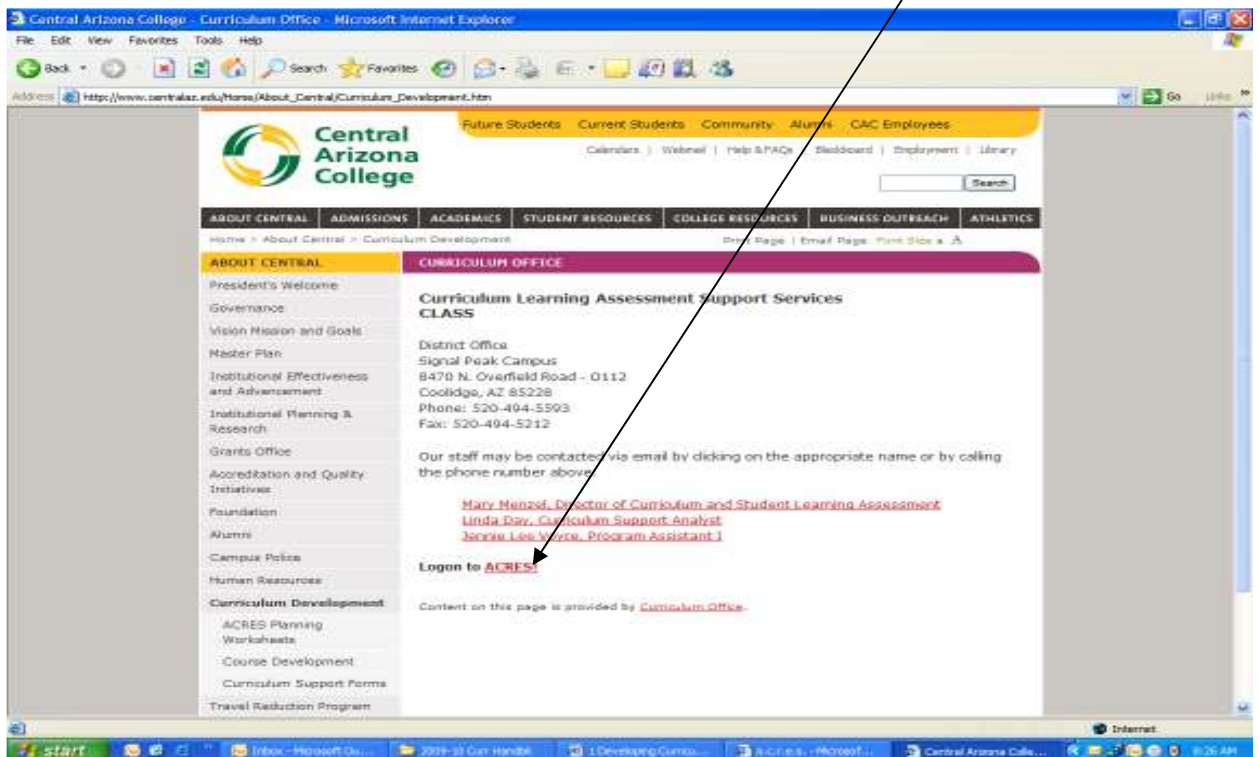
Central Arizona College - Curriculum Office - Microsoft Internet Explorer

File Edit View Favorites Tools Help

Back Search Favorites

Address http://www.centralaz.edu/Home/About_Central/Curriculum_Development.htm Go Links

Central Arizona College

Future Students Current Students Community Alumni CAC Employees

Calendars | Webmail | Help & FAQs | Blackboard | Employment | Library

Search

ABOUT CENTRAL ADMISSIONS ACADEMICS STUDENT RESOURCES COLLEGE RESOURCES BUSINESS OUTREACH ATHLETICS

Home > About Central > Curriculum Development

Print Page | Email Page Font Size a A

ABOUT CENTRAL

President's Welcome

Governance

Vision Mission and Goals

Master Plan

Institutional Effectiveness and Advancement

Institutional Planning & Research

Grants Office

Accreditation and Quality Initiatives

Foundation

Alumni

Campus Police

Human Resources

Curriculum Development

ACRES Planning Worksheets

Course Development

Curriculum Support Forms

Travel Reduction Program

CURRICULUM OFFICE

Curriculum Learning Assessment Support Services
CLASS

District Office
Signal Peak Campus
8470 N. Overfield Road - O112
Coolidge, AZ 85228
Phone: 520-494-5593
Fax: 520-494-5212

Our staff may be contacted via email by clicking on the appropriate name or by calling the phone number above.

Mary Menzel, Director of Curriculum and Student Learning Assessment
Linda Day, Curriculum Support Analyst
Jennie Lee Weyre, Program Assistant I

Logon to ACRES!

Content on this page is provided by Curriculum Office.

Internet

start Inbox - Microsoft Ou... 2009-10 Curr Handbk 1 Developing Curricu... a.c.r.e.s. - Microsof... Central Arizona Colle... 8:26 AM